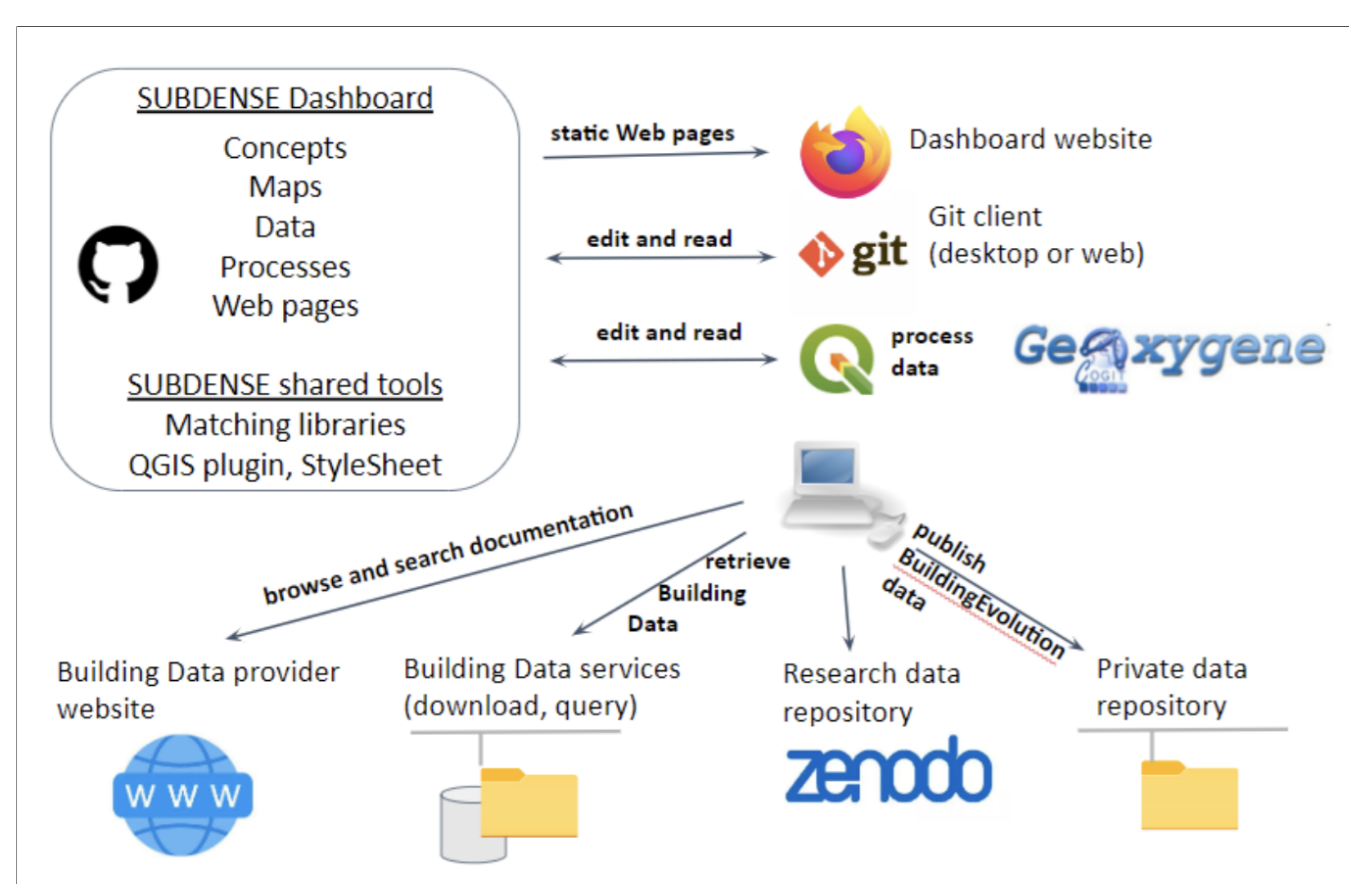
SUBDENSE Dashboard
Concepts
Maps
Data
Processes
Web pages

SUBDENSE shared tools
Matching libraries
QGIS plugin, StyleSheet

static Web pages

Dashboard website

edit and read

git

Git client (desktop or web)

edit and read

process data

GeOxygene

COGIT

browse and search documentation

retrieve Building Data

publish BuildingEvolution data

Building Data provider website

WWW

Building Data services (download, query)

Research data repository

zenodo

Private data repository